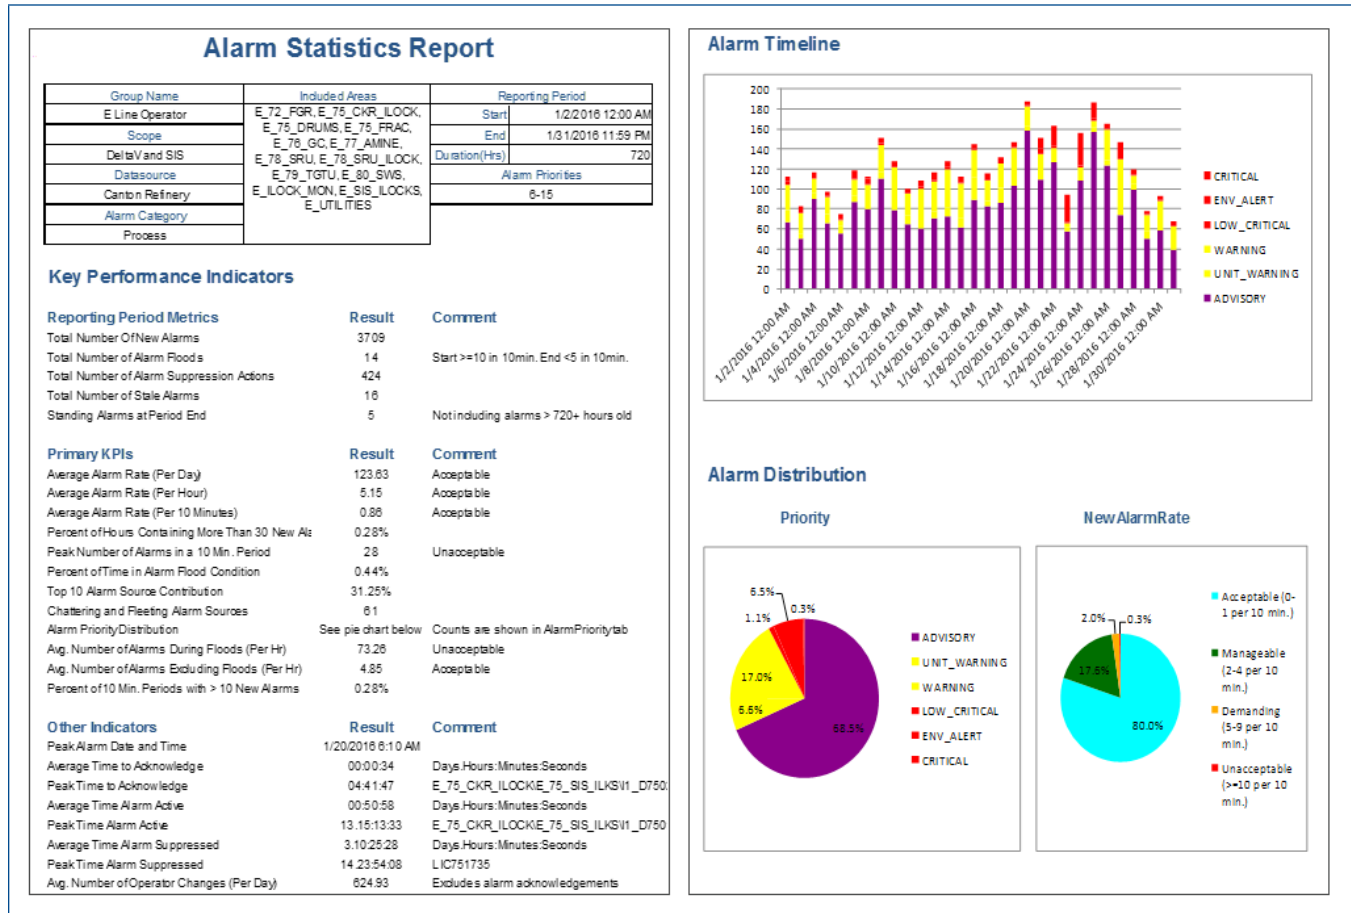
Alarm Statistics Report

| Group Name | Included Areas | Reporting Period | |
|---|---|---|---|
| E Line Operator | E_72_FGR, E_75_CKR_ILOCK, E_75_DRUMS, E_75_FRAC, E_76_GC, E_77_AMINE, E_78_SRU, E_78_SRU_ILOCK, E_79_TGTU, E_80_SWS, E_ILOCK_MON, E_SIS_ILOCKS, E_UTILITIES | Start | 1/2/2016 12:00 AM |
| Scope | | End | 1/31/2016 11:59 PM |
| DeltaV and SIS | | Duration(Hrs) | 720 |
| Datasource | | Alarm Priorities | |
| Canton Refinery | | 6-15 | |
| Alarm Category | | | |
| Process | | | |

Key Performance Indicators

| Reporting Period Metrics | Result | Comment |
|---|---|---|
| Total Number Of New Alarms | 3709 | |
| Total Number of Alarm Floods | 14 | Start >=10 in 10min. End <5 in 10min. |
| Total Number of Alarm Suppression Actions | 424 | |
| Total Number of Stale Alarms | 16 | |
| Standing Alarms at Period End | 5 | Not including alarms > 720+ hours old |

| Primary KPIs | Result | Comment |
|---|---|---|
| Average Alarm Rate (Per Day) | 123.63 | Acceptable |
| Average Alarm Rate (Per Hour) | 5.15 | Acceptable |
| Average Alarm Rate (Per 10 Minutes) | 0.86 | Acceptable |
| Percent of Hours Containing More Than 30 New Ala | 0.28% | |
| Peak Number of Alarms in a 10 Min. Period | 28 | Unacceptable |
| Percent of Time in Alarm Flood Condition | 0.44% | |
| Top 10 Alarm Source Contribution | 31.25% | |
| Chattering and Fleeting Alarm Sources | 61 | |
| Alarm Priority Distribution | See pie chart below | Counts are shown in AlarmPriority tab |
| Avg. Number of Alarms During Floods (Per Hr) | 73.26 | Unacceptable |
| Avg. Number of Alarms Excluding Floods (Per Hr) | 4.85 | Acceptable |
| Percent of 10 Min. Periods with > 10 New Alarms | 0.28% | |

| Other Indicators | Result | Comment |
|---|---|---|
| Peak Alarm Date and Time | 1/20/2016 6:10 AM | |
| Average Time to Acknowledge | 00:00:34 | Days.Hours:Minutes:Seconds |
| Peak Time to Acknowledge | 04:41:47 | E_75_CKR_ILOCK\E_75_SIS_ILKS\I1_D750 |
| Average Time Alarm Active | 00:50:58 | Days.Hours:Minutes:Seconds |
| Peak Time Alarm Active | 13.15:13:33 | E_75_CKR_ILOCK\E_75_SIS_ILKS\I1_D750 |
| Average Time Alarm Suppressed | 3.10:25:28 | Days.Hours:Minutes:Seconds |
| Peak Time Alarm Suppressed | 14.23:54:08 | LIC751735 |
| Avg. Number of Operator Changes (Per Day) | 624.93 | Excludes alarm acknowledgements |

Alarm Timeline

200 180 160 140 120 100 80 60 40 20 0

1/2/2016 12:00 AM, 1/4/2016 12:00 AM, 1/6/2016 12:00 AM, 1/8/2016 12:00 AM, 1/10/2016 12:00 AM, 1/12/2016 12:00 AM, 1/14/2016 12:00 AM, 1/16/2016 12:00 AM, 1/18/2016 12:00 AM, 1/20/2016 12:00 AM, 1/22/2016 12:00 AM, 1/24/2016 12:00 AM, 1/26/2016 12:00 AM, 1/28/2016 12:00 AM, 1/30/2016 12:00 AM

CRITICAL
ENV_ALERT
LOW_CRITICAL
WARNING
UNIT_WARNING
ADVISORY

Alarm Distribution

Priority

6.5% 0.3% 1.1% 17.0% 6.5% 68.5%

ADVISORY
UNIT_WARNING
WARNING
LOW_CRITICAL
ENV_ALERT
CRITICAL

New Alarm Rate

2.0% 0.3% 17.5% 80.0%

Acceptable (0-1 per 10 min.)
Manageable (2-4 per 10 min.)
Demanding (5-9 per 10 min.)
Unacceptable (>=10 per 10 min.)